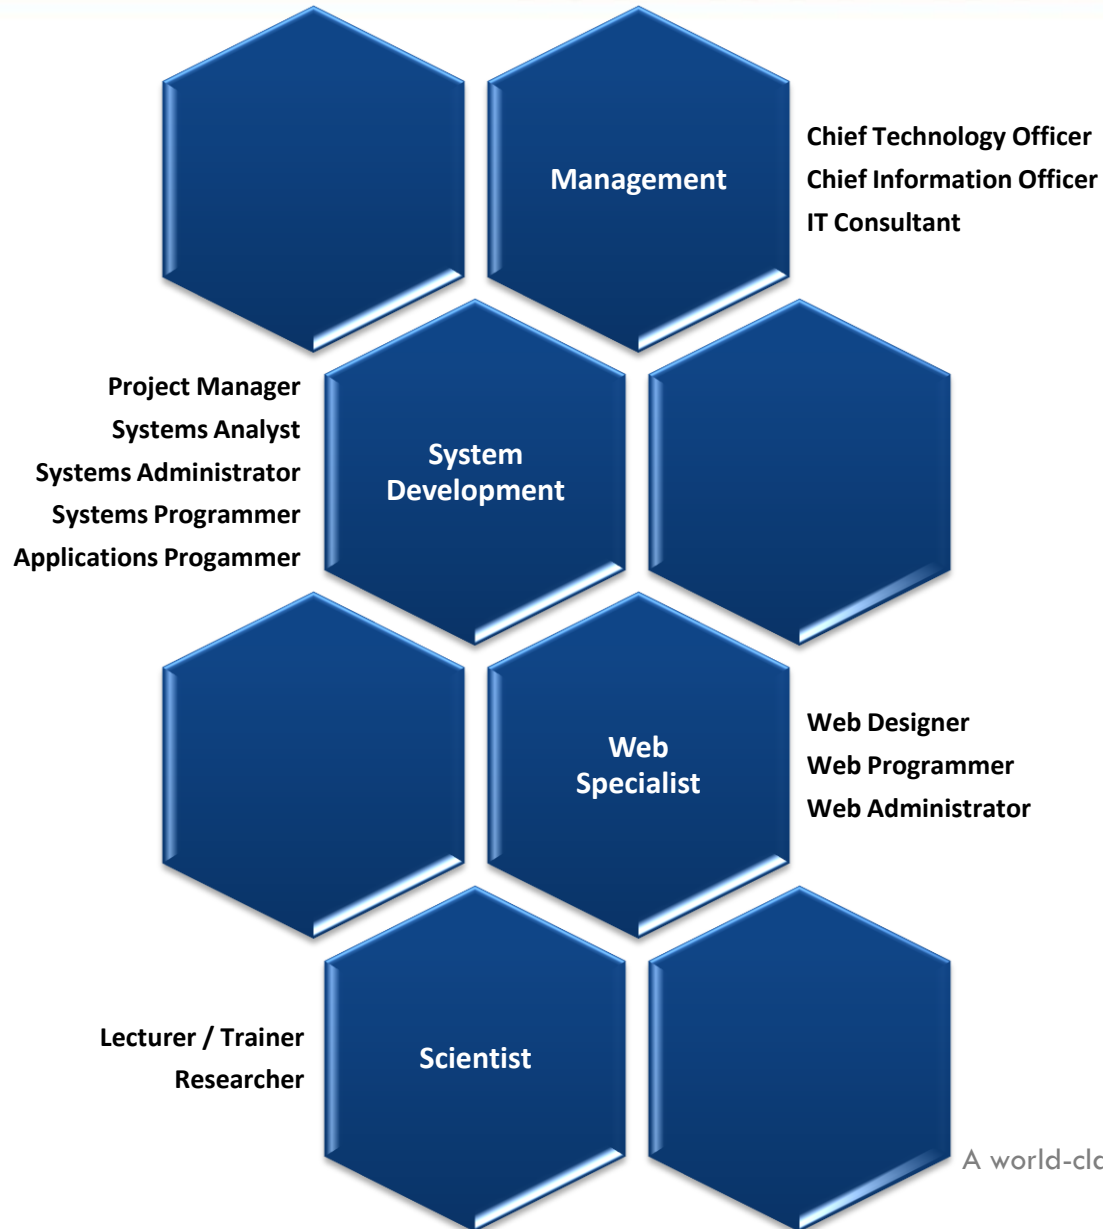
Management

Chief Technology Officer
Chief Information Officer
IT Consultant

Project Manager
Systems Analyst
Systems Administrator
Systems Programmer
Applications Progammer

System Development

Web Specialist

Web Designer
Web Programmer
Web Administrator

Lecturer / Trainer
Researcher

Scientist

A world-cl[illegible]